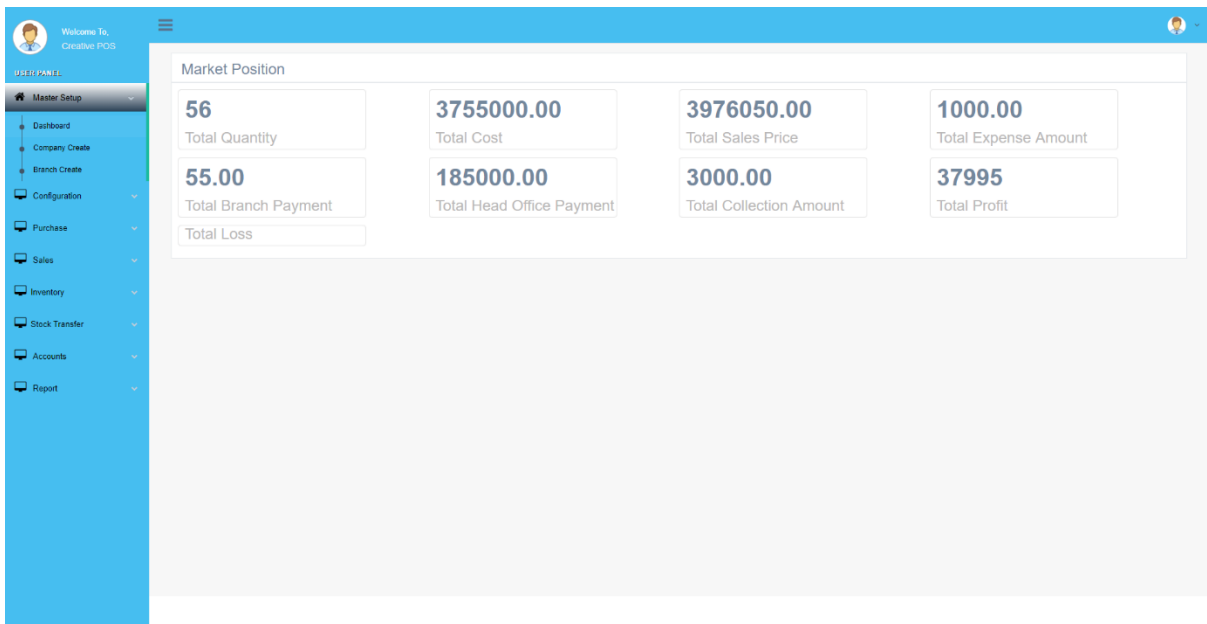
Welcome To,
Creative POS

USER PANEL

Master Setup
Dashboard
Company Create
Branch Create
Configuration
Purchase
Sales
Inventory
Stock Transfer
Accounts
Report

Market Position

56
Total Quantity

3755000.00
Total Cost

3976050.00
Total Sales Price

1000.00
Total Expense Amount

55.00
Total Branch Payment

185000.00
Total Head Office Payment

3000.00
Total Collection Amount

37995
Total Profit

Total Loss